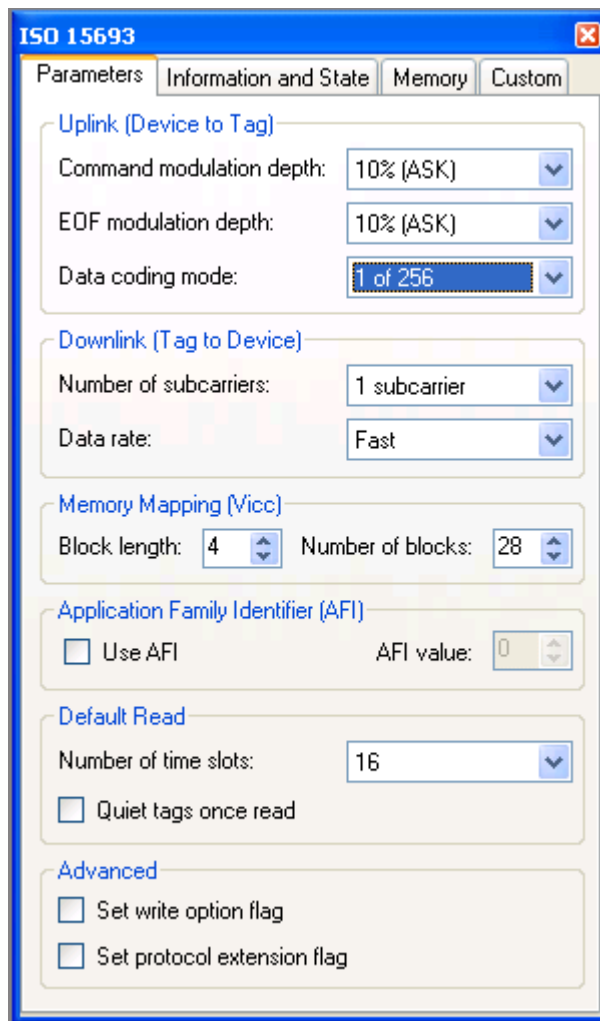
ISO 15693

Parameters | Information and State | Memory | Custom

Uplink (Device to Tag)

Command modulation depth: 10% (ASK)

EOF modulation depth: 10% (ASK)

Data coding mode: 1 of 256

Downlink (Tag to Device)

Number of subcarriers: 1 subcarrier

Data rate: Fast

Memory Mapping (Vicc)

Block length: 4 Number of blocks: 28

Application Family Identifier (AFI)

Use AFI AFI value: 0

Default Read

Number of time slots: 16

Quiet tags once read

Advanced

Set write option flag

Set protocol extension flag